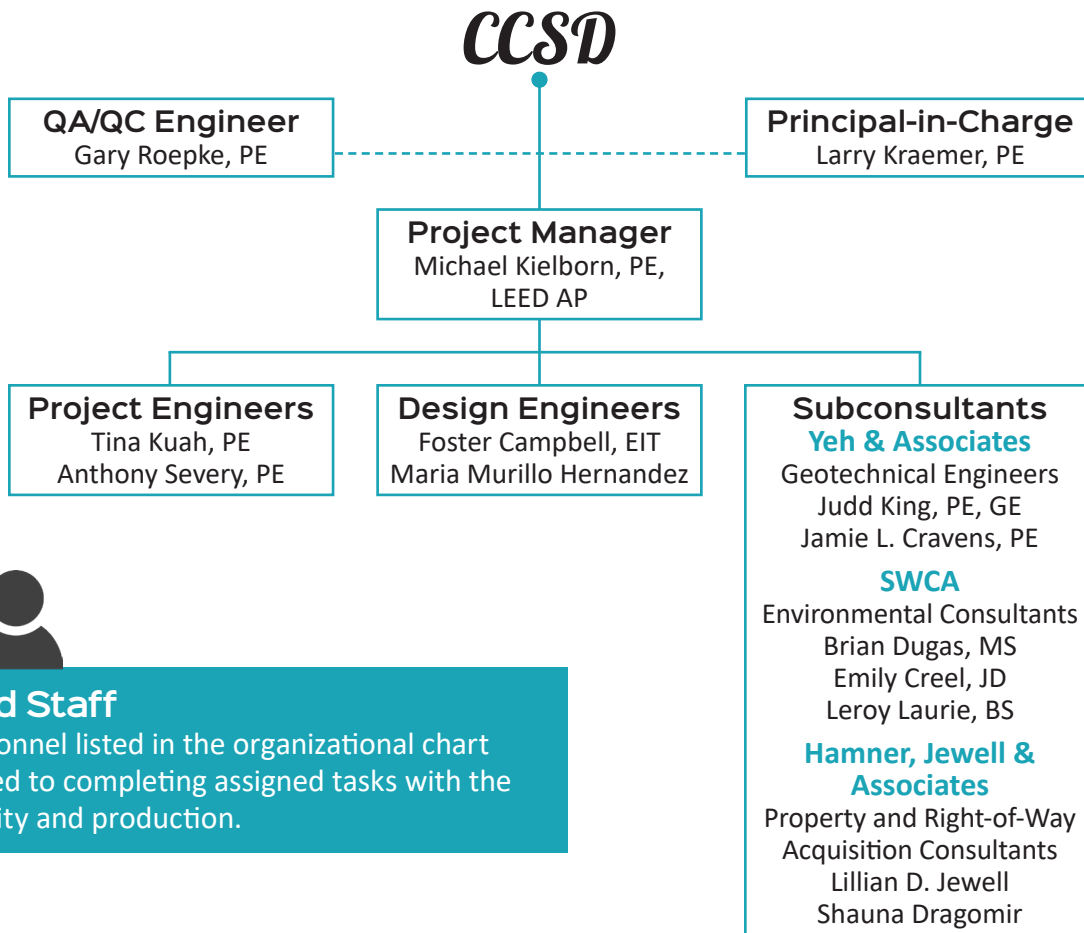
CCSD

QA/QC Engineer
Gary Roepke, PE

Principal-in-Charge
Larry Kraemer, PE

Project Manager
Michael Kielborn, PE, LEED AP

Project Engineers
Tina Kuah, PE
Anthony Severy, PE

Design Engineers
Foster Campbell, EIT
Maria Murillo Hernandez

Subconsultants
Yeh & Associates
Geotechnical Engineers
Judd King, PE, GE
Jamie L. Cravens, PE

SWCA
Environmental Consultants
Brian Dugas, MS
Emily Creel, JD
Leroy Laurie, BS

Hamner, Jewell & Associates
Property and Right-of-Way Acquisition Consultants
Lillian D. Jewell
Shauna Dragomir

d Staff
onnel listed in the organizational chart ed to completing assigned tasks with the ity and production.